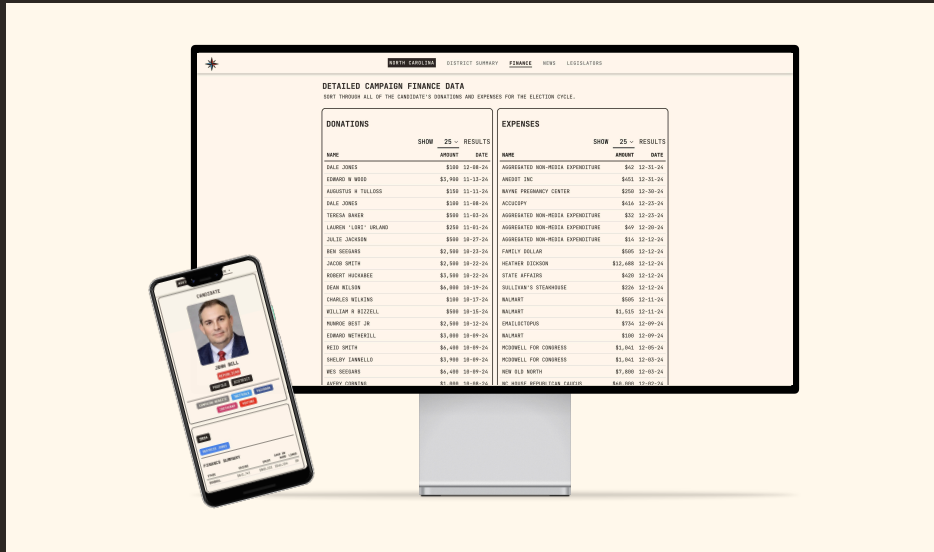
NORTH CAROLINA DISTRICT SUMMARY FINANCE NEWS LEGISLATORS

DETAILED CAMPAIGN FINANCE DATA

SORT THROUGH ALL OF THE CANDIDATE'S DONATIONS AND EXPENSES FOR THE ELECTION CYCLE.

DONATIONS

SHOW 25 RESULTS

| NAME | AMOUNT | DATE |
|---|---|---|
| DALE JONES | $100 | 12-08-24 |
| EDWARD N WOOD | $3,900 | 11-13-24 |
| AUGUSTUS H TULLOSS | $150 | 11-11-24 |
| DALE JONES | $100 | 11-06-24 |
| TERESA BAKER | $500 | 11-03-24 |
| LAUREN 'LORI' URLAND | $250 | 11-01-24 |
| JULIE JACKSON | $500 | 10-27-24 |
| BEN SEEGARS | $2,500 | 10-23-24 |
| JACOB SMITH | $2,500 | 10-22-24 |
| ROBERT HUCKABEE | $3,500 | 10-22-24 |
| DEAN WILSON | $4,000 | 10-19-24 |
| CHARLES WILKINS | $100 | 10-17-24 |
| WILLIAM R BIZZELL | $500 | 10-15-24 |
| MUNROE BEST JR | $2,500 | 10-12-24 |
| EDWARD WETHERILL | $3,000 | 10-09-24 |
| REID SMITH | $6,400 | 10-09-24 |
| SHELBY IANNELLO | $3,900 | 10-09-24 |
| WES SEEGARS | $6,400 | 10-09-24 |
| AVERY CORNING | $1,000 | 10-09-24 |

EXPENSES

SHOW 25 RESULTS

| NAME | AMOUNT | DATE |
|---|---|---|
| AGGREGATED NON-MEDIA EXPENDITURE | $42 | 12-31-24 |
| ANEDOT INC | $451 | 12-31-24 |
| WAYNE PREGNANCY CENTER | $250 | 12-30-24 |
| ACCUCOPY | $416 | 12-23-24 |
| AGGREGATED NON-MEDIA EXPENDITURE | $32 | 12-23-24 |
| AGGREGATED NON-MEDIA EXPENDITURE | $49 | 12-20-24 |
| AGGREGATED NON-MEDIA EXPENDITURE | $14 | 12-12-24 |
| FAMILY DOLLAR | $505 | 12-12-24 |
| HEATHER DICKSON | $12,488 | 12-12-24 |
| STATE AFFAIRS | $420 | 12-12-24 |
| SULLIVAN'S STEAKHOUSE | $226 | 12-12-24 |
| WALMART | $505 | 12-11-24 |
| WALMART | $1,515 | 12-11-24 |
| EMAILOCTOPUS | $734 | 12-09-24 |
| WALMART | $100 | 12-09-24 |
| MCDOWELL FOR CONGRESS | $1,041 | 12-05-24 |
| MCDOWELL FOR CONGRESS | $1,041 | 12-03-24 |
| NEW OLD NORTH | $7,800 | 12-03-24 |
| NC HOUSE REPUBLICAN CAUCUS | $40,000 | 12-02-24 |

CANDIDATE

JOHN BELL

FINANCE SUMMARY

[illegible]